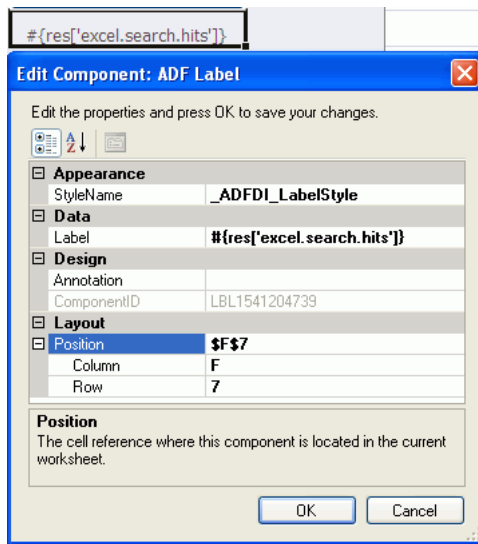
#{res['excel.search.hits']}

Edit Component: ADF Label

Edit the properties and press OK to save your changes.

| | |
|---|---|
| ⊟ Appearance | |
| StyleName | _ADFDI_LabelStyle |
| ⊟ Data | |
| Label | #{res['excel.search.hits']} |
| ⊟ Design | |
| Annotation | |
| ComponentID | LBL1541204739 |
| ⊟ Layout | |
| ⊟ Position | $F$7 |
| Column | F |
| Row | 7 |

Position
The cell reference where this component is located in the current worksheet.

OK Cancel